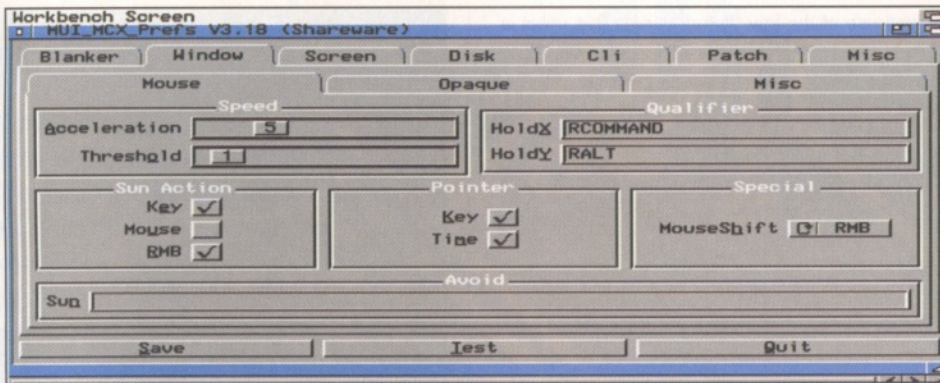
Workbench Screen
MUI_MCX_Prefs V3.18 (Shareware)

Blanker | Window | Screen | Disk | Cli | Patch | Misc

Mouse | Opaque | Misc

Speed
Acceleration 5
Threshold 1

Qualifier
HoldX RCOMMAND
HoldY RALT

Sun Action
Key ✓
Mouse
RMB ✓

Pointer
Key ✓
Time ✓

Special
MouseShift RMB

Avoid
Sun

Save | Test | Quit